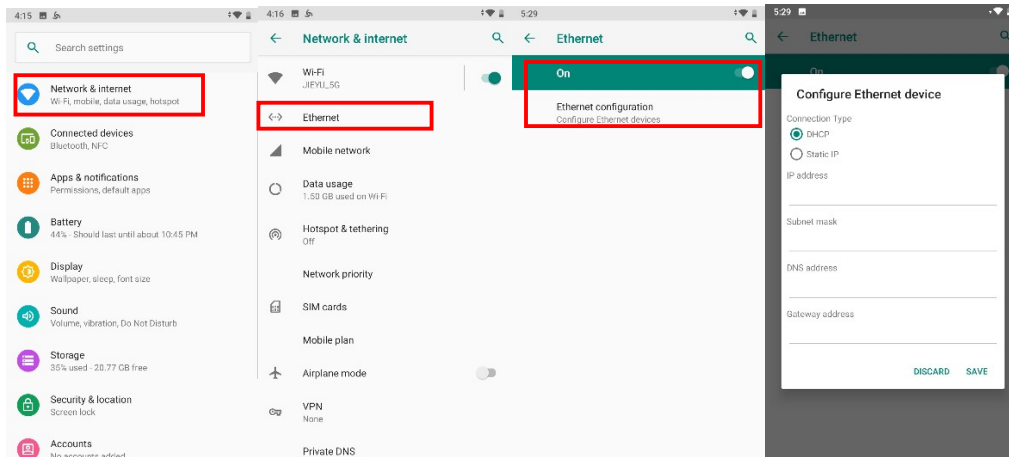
4:15

Search settings

Network & internet
Wi-Fi, mobile, data usage, hotspot

Connected devices
Bluetooth, NFC

Apps & notifications
Permissions, default apps

Battery
44% · Should last until about 10:45 PM

Display
Wallpaper, sleep, font size

Sound
Volume, vibration, Do Not Disturb

Storage
35% used - 20.77 GB free

Security & location
Screen lock

Accounts
No accounts added

4:16

Network & internet

Wi-Fi
JIEYU_5G

Ethernet

Mobile network

Data usage
1.50 GB used on Wi-Fi

Hotspot & tethering
Off

Network priority

SIM cards

Mobile plan

Airplane mode

VPN
None

Private DNS

5:29

Ethernet

On

Ethernet configuration
Configure Ethernet devices

5:29

Ethernet

On

Configure Ethernet device

Connection Type
DHCP
Static IP

IP address

Subnet mask

DNS address

Gateway address

DISCARD SAVE